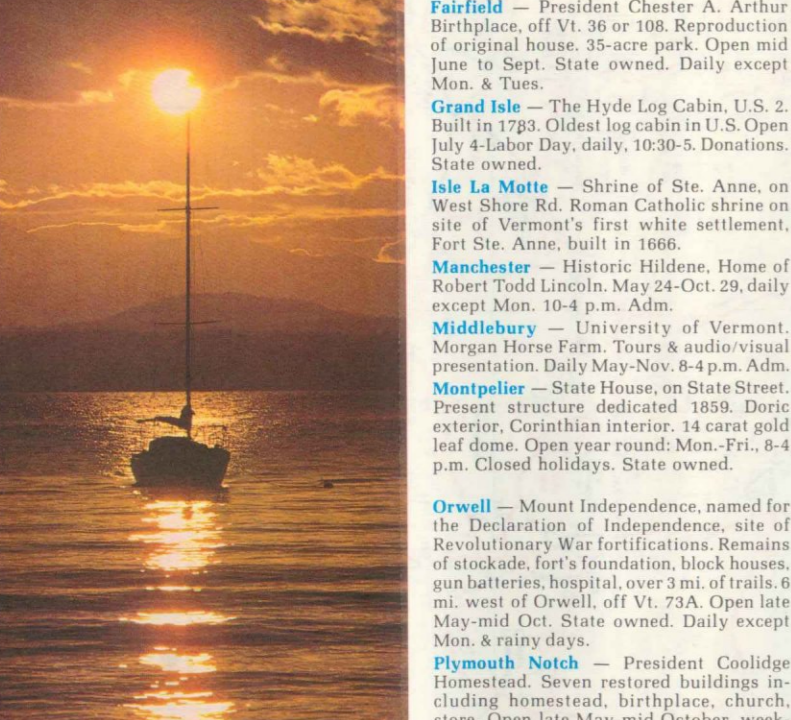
Fairfield — President Chester A. Arthur Birthplace, off Vt. 36 or 108. Reproduction of original house. 35-acre park. Open mid June to Sept. State owned. Daily except Mon. & Tues.

Grand Isle — The Hyde Log Cabin, U.S. 2. Built in 1783. Oldest log cabin in U.S. Open July 4-Labor Day, daily, 10:30-5. Donations. State owned.

Isle La Motte — Shrine of Ste. Anne, on West Shore Rd. Roman Catholic shrine on site of Vermont's first white settlement, Fort Ste. Anne, built in 1666.

Manchester — Historic Hildene, Home of Robert Todd Lincoln. May 24-Oct. 29, daily except Mon. 10-4 p.m. Adm.

Middlebury — University of Vermont. Morgan Horse Farm. Tours & audio/visual presentation. Daily May-Nov. 8-4 p.m. Adm.

Montpelier — State House, on State Street. Present structure dedicated 1859. Doric exterior, Corinthian interior. 14 carat gold leaf dome. Open year round: Mon.-Fri., 8-4 p.m. Closed holidays. State owned.

Orwell — Mount Independence, named for the Declaration of Independence, site of Revolutionary War fortifications. Remains of stockade, fort's foundation, block houses, gun batteries, hospital, over 3 mi. of trails. 6 mi. west of Orwell, off Vt. 73A. Open late May-mid Oct. State owned. Daily except Mon. & rainy days.

Plymouth Notch — President Coolidge Homestead. Seven restored buildings including homestead, birthplace, church, store. Open late May-mid October, week-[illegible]